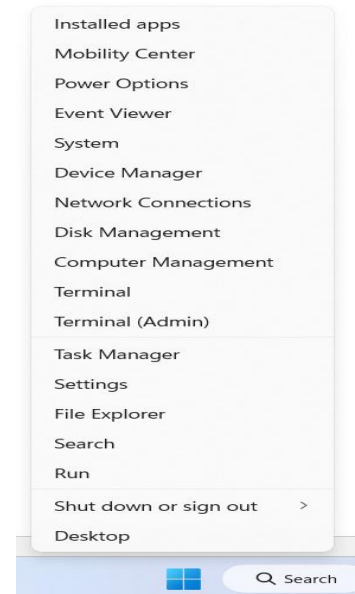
Installed apps
Mobility Center
Power Options
Event Viewer
System
Device Manager
Network Connections
Disk Management
Computer Management
Terminal
Terminal (Admin)
Task Manager
Settings
File Explorer
Search
Run
Shut down or sign out >
Desktop
Search